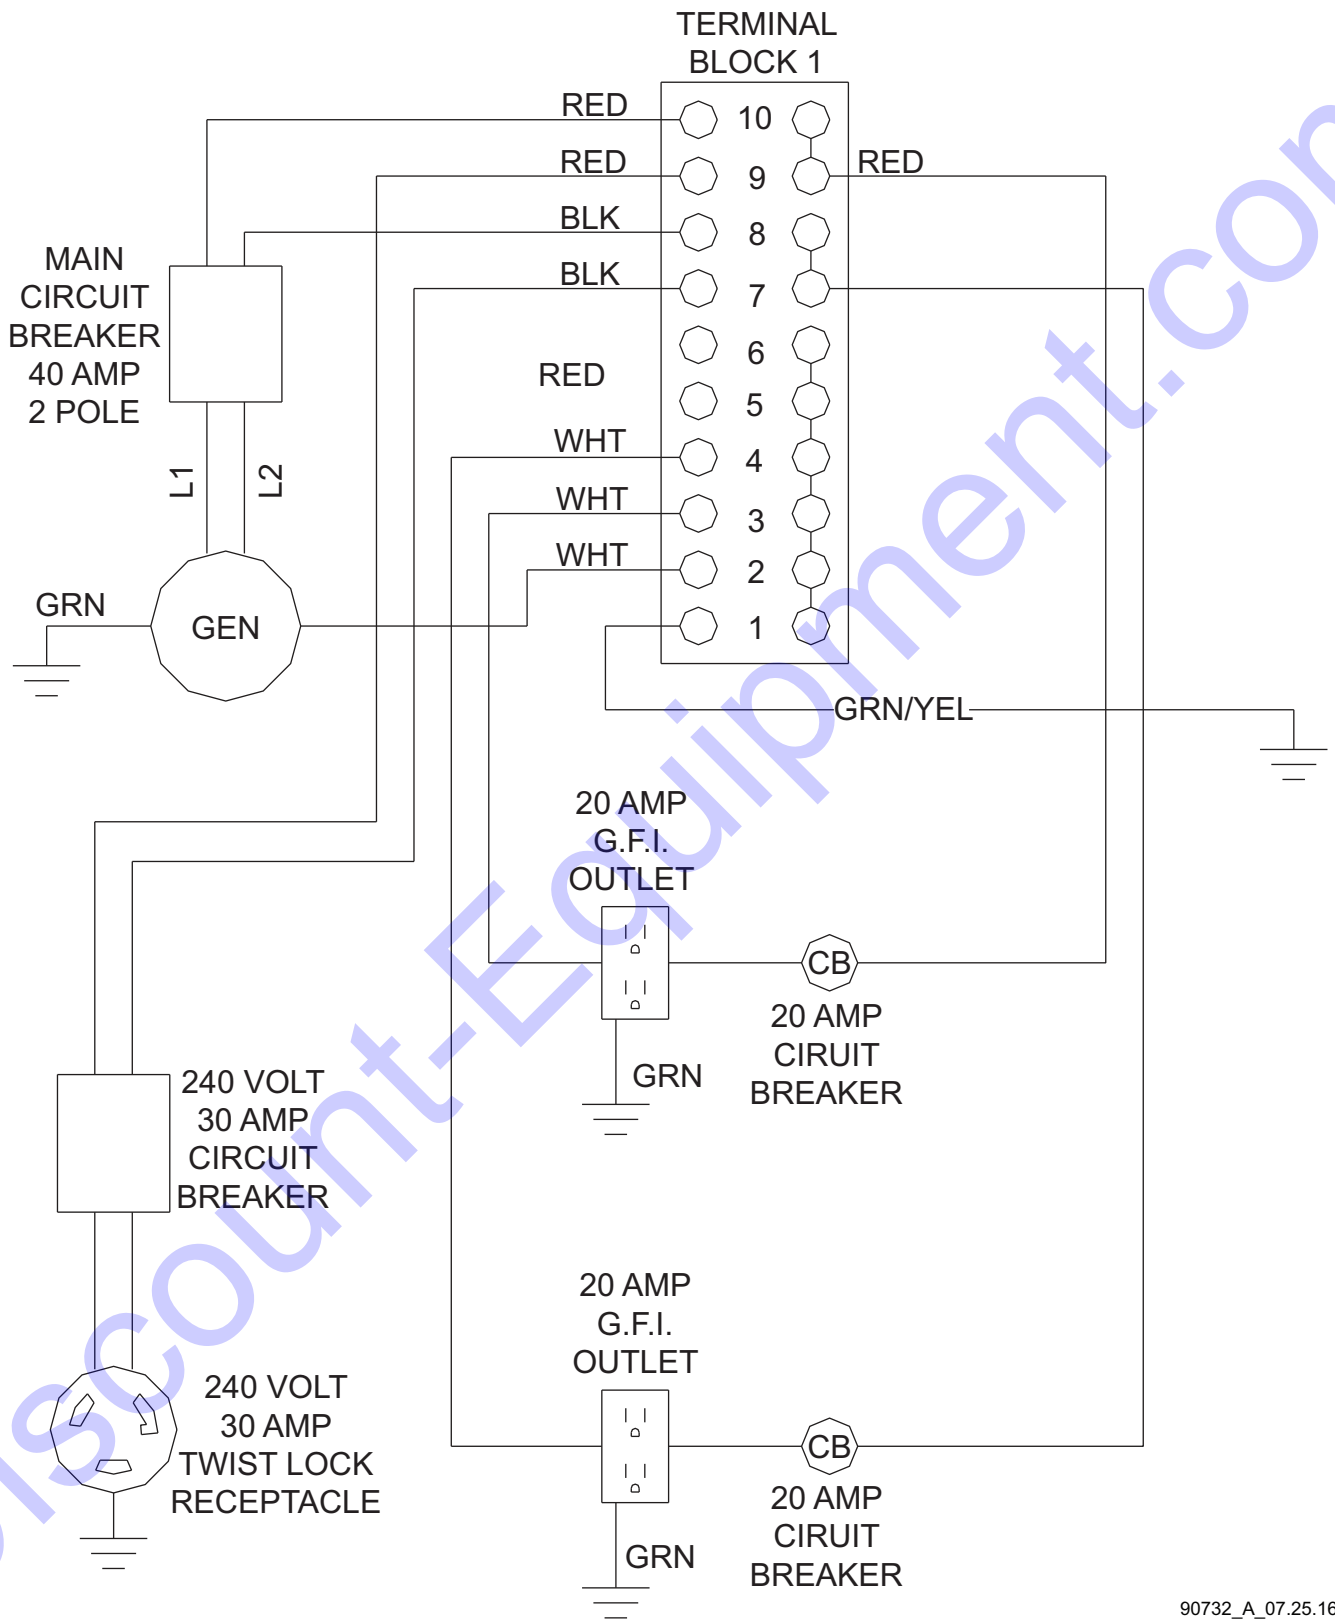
TERMINAL BLOCK 1

RED
10
RED
9
RED
BLK
8
BLK
7
6
RED
5
WHT
4
WHT
3
WHT
2
1

MAIN CIRCUIT BREAKER 40 AMP 2 POLE

L1
L2

GRN
GEN

GRN/YEL

20 AMP G.F.I. OUTLET

CB

20 AMP CIRUIT BREAKER

GRN

240 VOLT 30 AMP CIRCUIT BREAKER

20 AMP G.F.I. OUTLET

240 VOLT 30 AMP TWIST LOCK RECEPTACLE

CB

20 AMP CIRUIT BREAKER

GRN

Discount-Equipment.com

90732_A_07.25.16